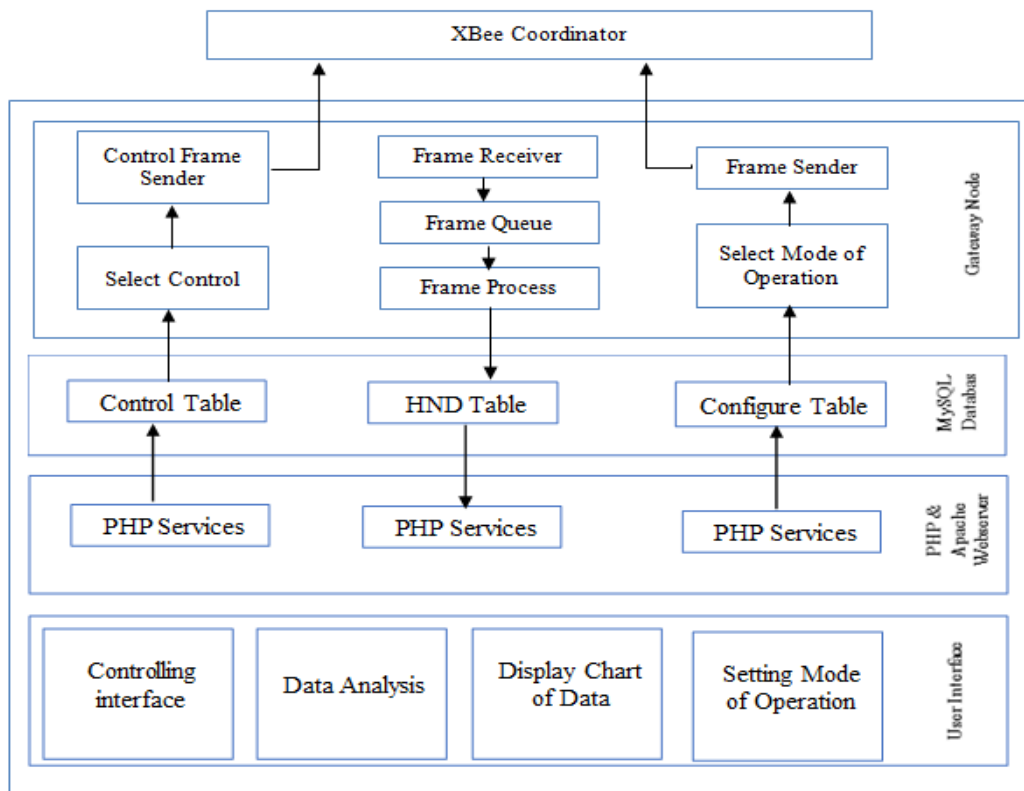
XBee Coordinator

Control Frame Sender

Frame Receiver

Frame Sender

Frame Queue

Select Control

Frame Process

Select Mode of Operation

Gateway Node

Control Table

HND Table

Configure Table

MySQL Databas

PHP Services

PHP Services

PHP Services

PHP & Apache Webserver

Controlling interface

Data Analysis

Display Chart of Data

Setting Mode of Operation

User Interface